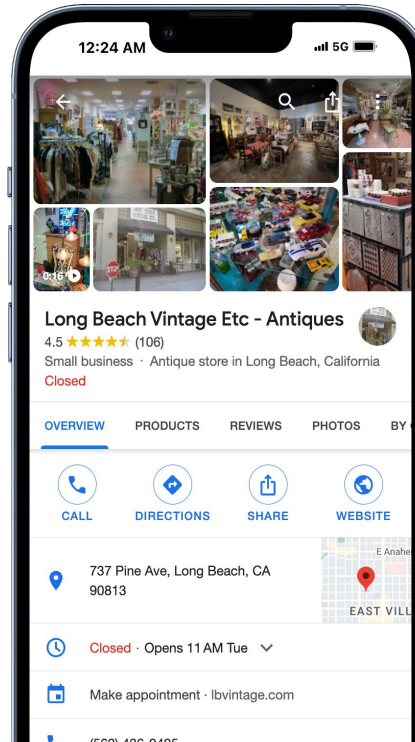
12:24 AM

5G

0:16

Long Beach Vintage Etc - Antiques

4.5 ★★★★★ (106)

Small business · Antique store in Long Beach, California

Closed

OVERVIEW PRODUCTS REVIEWS PHOTOS BY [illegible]

CALL DIRECTIONS SHARE WEBSITE

737 Pine Ave, Long Beach, CA 90813

E Anahe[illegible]

EAST VILL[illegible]

Closed · Opens 11 AM Tue

Make appointment · lbvintage.com

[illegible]